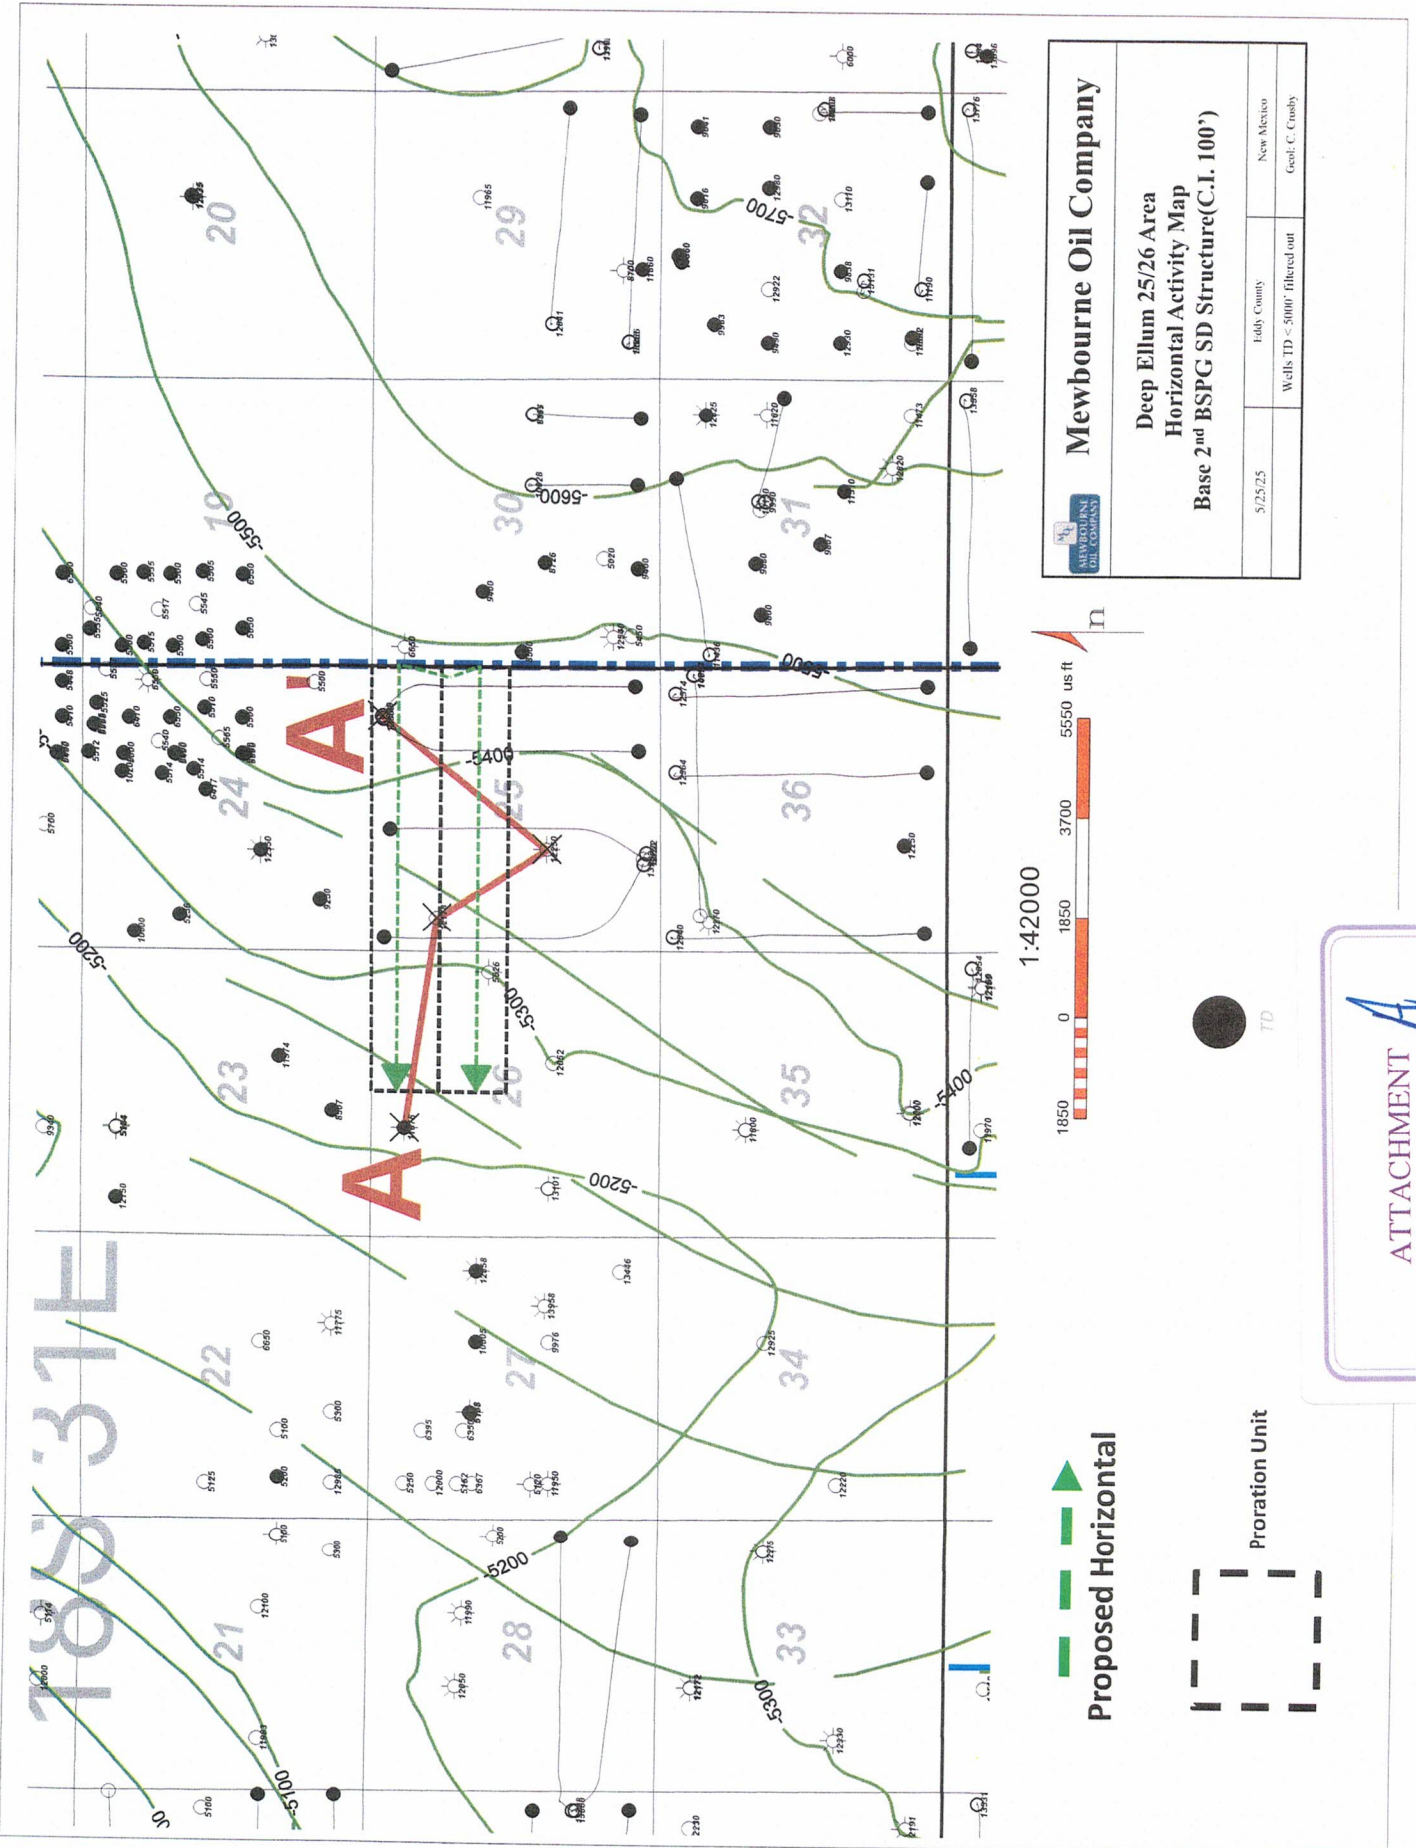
Mewbourne Oil Company

Deep Ellum 25/26 Area
Horizontal Activity Map
Base 2nd BSPG SD Structure(C.I. 100')

| 5/25/25 | Eddy County | New Mexico |
|---|---|---|
| | Wells TD < 5000' filtered out | Geol: C. Crosby |

MEWBOURNE OIL COMPANY

18S 31E

20 29 32 19 30 31 24 25 36 23 26 35 22 27 34 21 28 33

-5700 -5600 -5500 -5400 -5300 -5200 -5100 -5600 -5400 -5300 -5200 -5200 -5300

A A'

1:42000

1850 0 1850 3700 5550 us ft

TD

Proposed Horizontal

Proration Unit

ATTACHMENT A